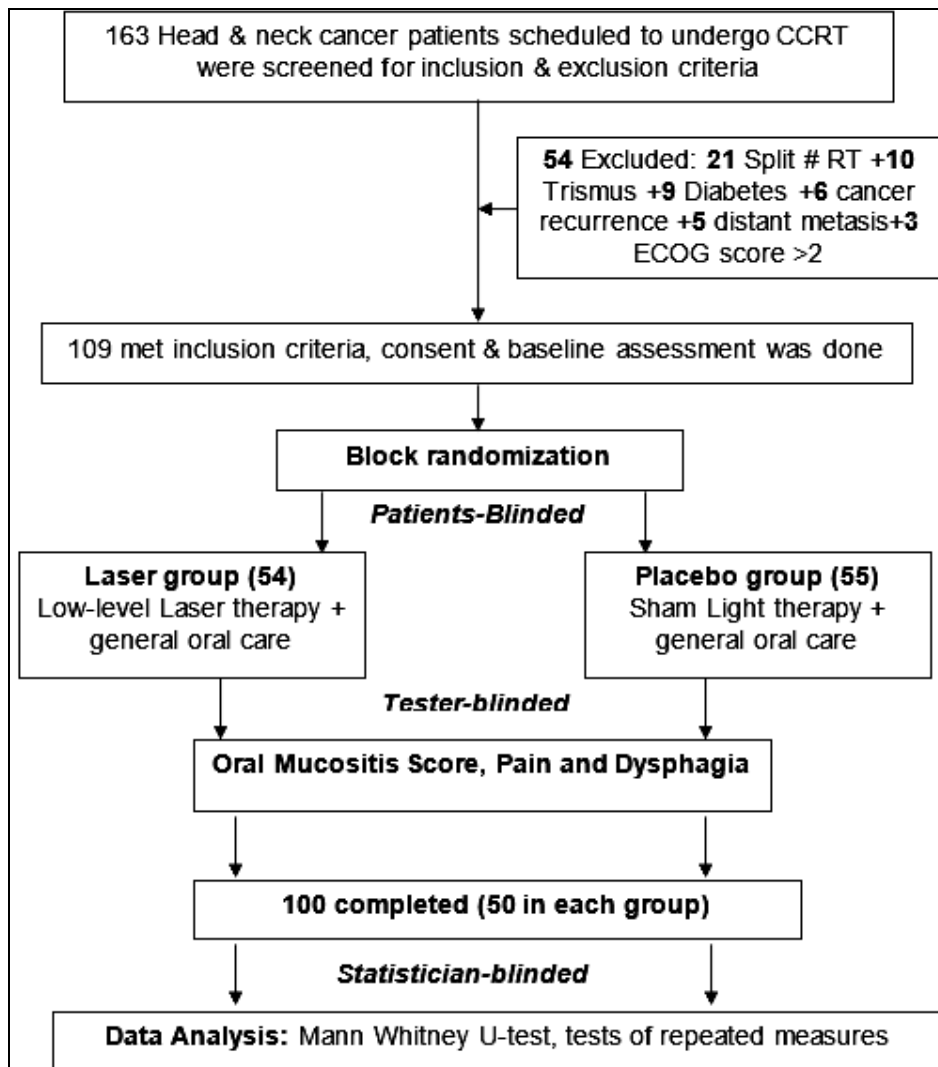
163 Head & neck cancer patients scheduled to undergo CCRT were screened for inclusion & exclusion criteria

54 Excluded: 21 Split # RT +10 Trismus +9 Diabetes +6 cancer recurrence +5 distant metasis+3 ECOG score >2

109 met inclusion criteria, consent & baseline assessment was done

Block randomization

Patients-Blinded

Laser group (54)
Low-level Laser therapy + general oral care

Placebo group (55)
Sham Light therapy + general oral care

Tester-blinded

Oral Mucositis Score, Pain and Dysphagia

100 completed (50 in each group)

Statistician-blinded

Data Analysis: Mann Whitney U-test, tests of repeated measures